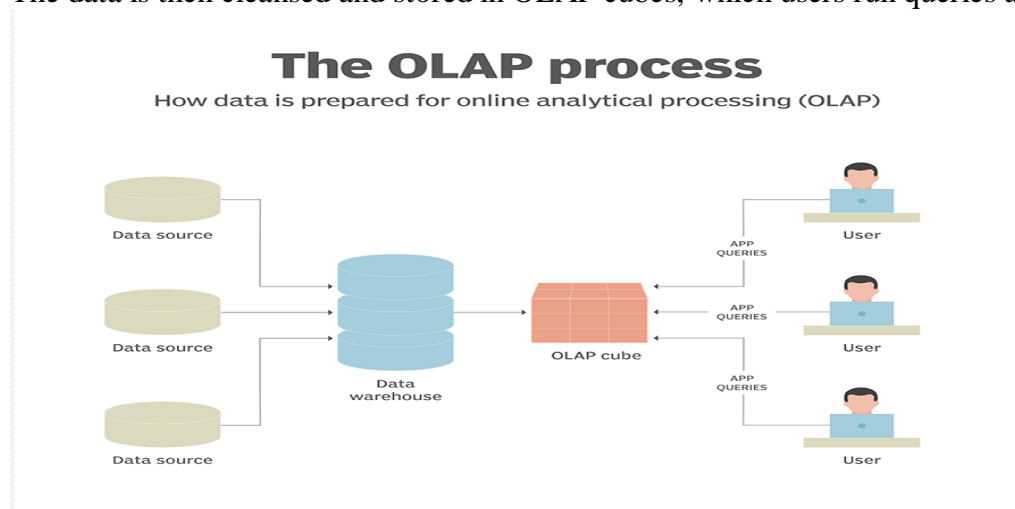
The data is then cleansed and stored in OLAP cubes, which users run queries a

The OLAP process

How data is prepared for online analytical processing (OLAP)

Data source

Data source

Data source

Data warehouse

OLAP cube

APP QUERIES

APP QUERIES

APP QUERIES

User

User

User